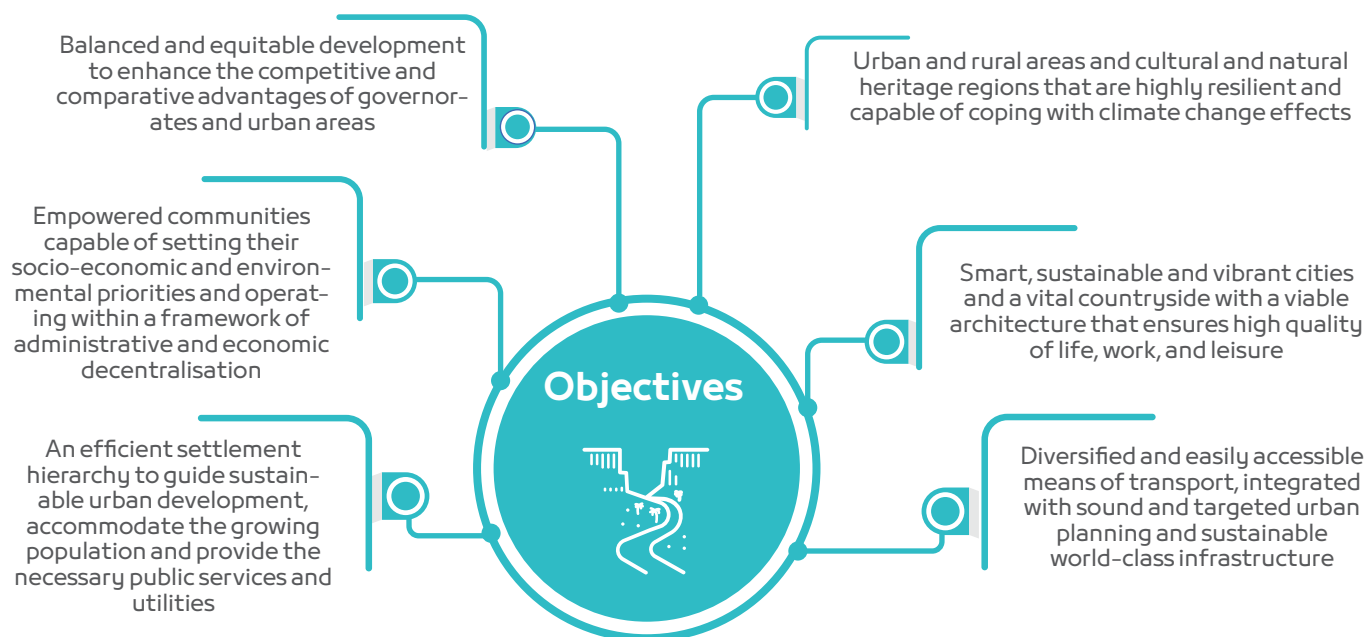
Balanced and equitable development to enhance the competitive and comparative advantages of governorates and urban areas

Empowered communities capable of setting their socio-economic and environmental priorities and operating within a framework of administrative and economic decentralisation

An efficient settlement hierarchy to guide sustainable urban development, accommodate the growing population and provide the necessary public services and utilities

Objectives

Urban and rural areas and cultural and natural heritage regions that are highly resilient and capable of coping with climate change effects

Smart, sustainable and vibrant cities and a vital countryside with a viable architecture that ensures high quality of life, work, and leisure

Diversified and easily accessible means of transport, integrated with sound and targeted urban planning and sustainable world-class infrastructure